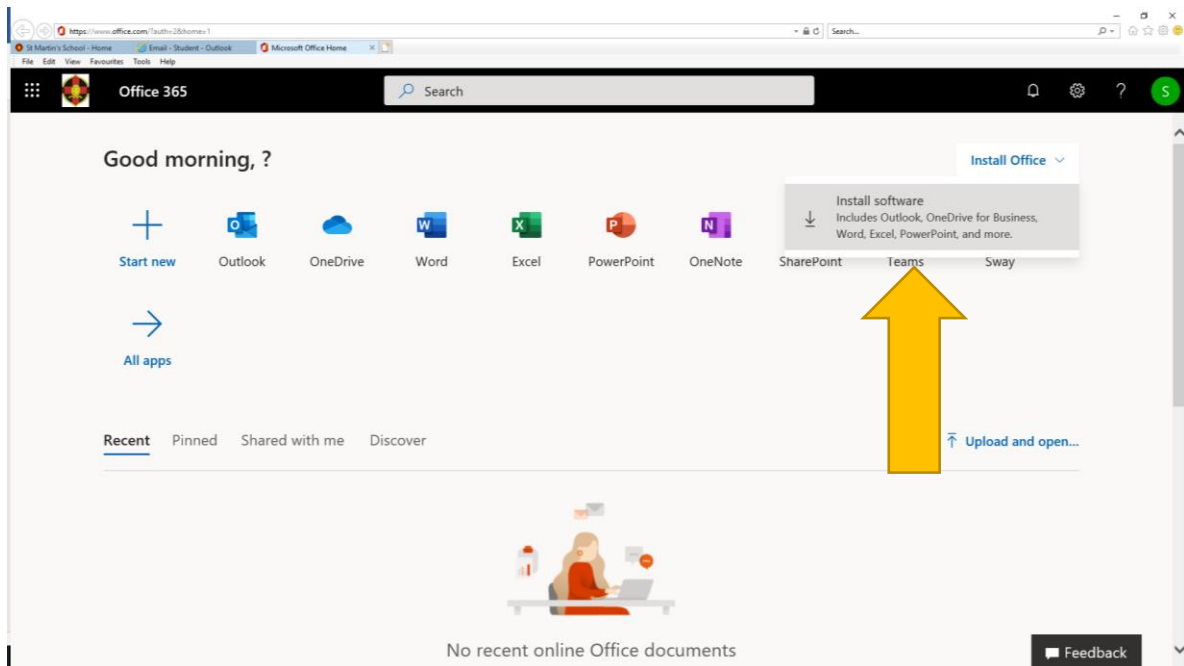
https://www.office.com/?auth=2&home=1

Search...

St Martin's School - Home
Email - Student - Outlook
Microsoft Office Home

File Edit View Favourites Tools Help

Office 365

Search

S

Good morning, ?

Install Office

Install software
Includes Outlook, OneDrive for Business, Word, Excel, PowerPoint, and more.

Start new
Outlook
OneDrive
Word
Excel
PowerPoint
OneNote
SharePoint
Teams
Sway

All apps

Recent
Pinned
Shared with me
Discover

Upload and open...

No recent online Office documents

Feedback